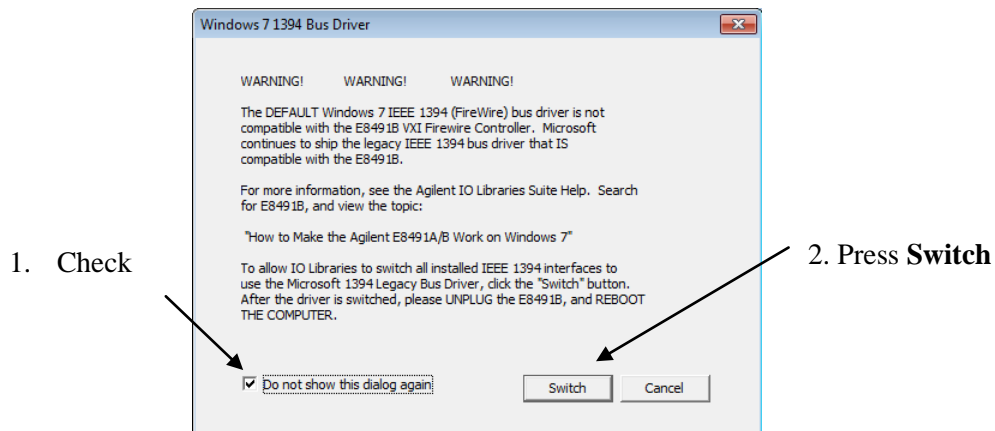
Windows 7 1394 Bus Driver

WARNING! WARNING! WARNING!

The DEFAULT Windows 7 IEEE 1394 (FireWire) bus driver is not compatible with the E8491B VXI Firewire Controller. Microsoft continues to ship the legacy IEEE 1394 bus driver that IS compatible with the E8491B.

For more information, see the Agilent IO Libraries Suite Help. Search for E8491B, and view the topic:

"How to Make the Agilent E8491A/B Work on Windows 7"

To allow IO Libraries to switch all installed IEEE 1394 interfaces to use the Microsoft 1394 Legacy Bus Driver, click the "Switch" button. After the driver is switched, please UNPLUG the E8491B, and REBOOT THE COMPUTER.

1. Check

2. Press **Switch**

☑ Do not show this dialog again

Switch

Cancel